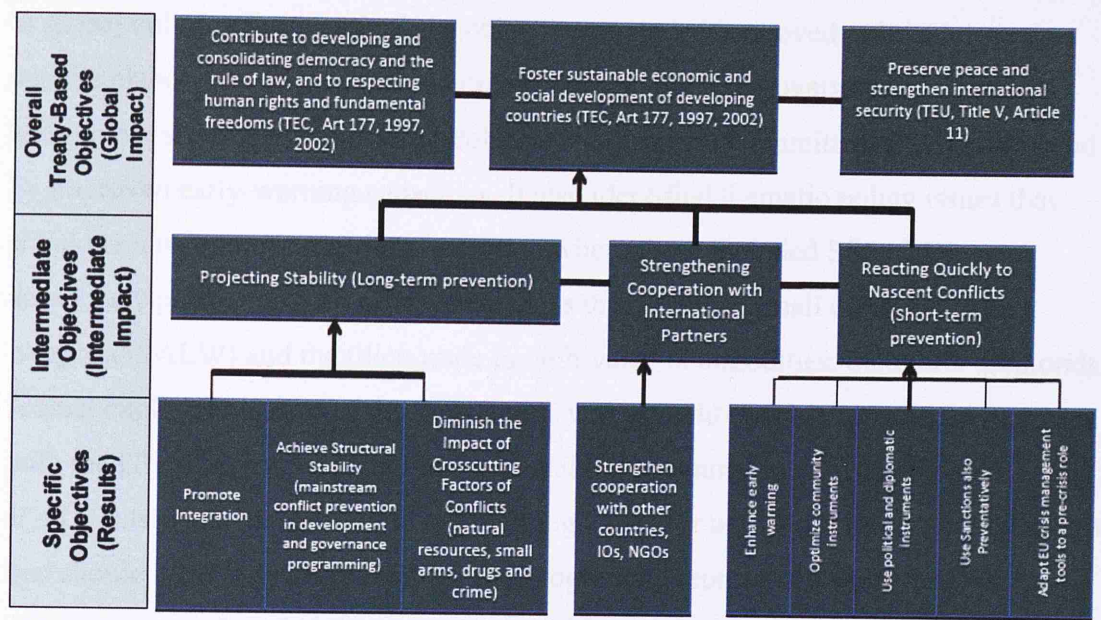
Overall Treaty-Based Objectives (Global Impact)

Contribute to developing and consolidating democracy and the rule of law, and to respecting human rights and fundamental freedoms (TEC, Art 177, 1997, 2002)

Foster sustainable economic and social development of developing countries (TEC, Art 177, 1997, 2002)

Preserve peace and strengthen international security (TEU, Title V, Article 11)

Intermediate Objectives (Intermediate Impact)

Projecting Stability (Long-term prevention)

Strengthening Cooperation with International Partners

Reacting Quickly to Nascent Conflicts (Short-term prevention)

Specific Objectives (Results)

Promote Integration

Achieve Structural Stability (mainstream conflict prevention in development and governance programming)

Diminish the Impact of Crosscutting Factors of Conflicts (natural resources, small arms, drugs and crime)

Strengthen cooperation with other countries, IOs, NGOs

Enhance early warning

Optimize community instruments

Use political and diplomatic instruments

Use Sanctions also Preventatively

Adapt EU crisis management tools to a pre-crisis role